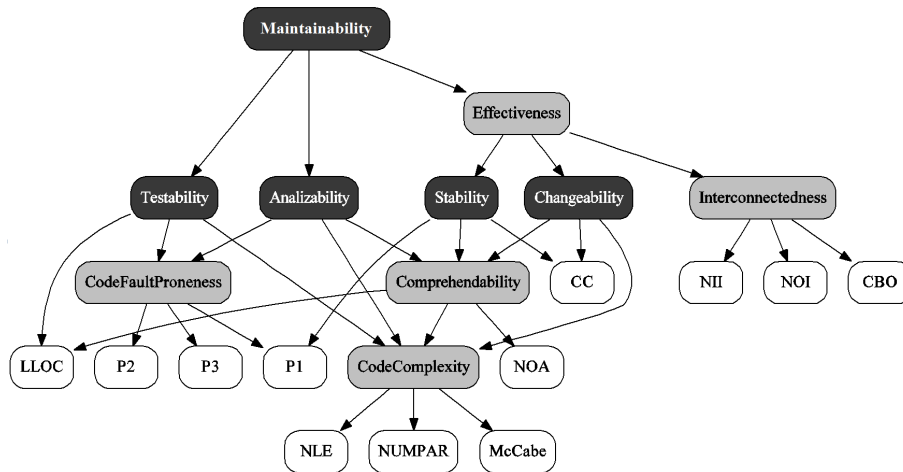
Maintainability

Effectiveness

Testability

Analizability

Stability

Changeability

Interconnectedness

CodeFaultProneness

Comprehendability

CC

NII

NOI

CBO

LLOC

P2

P3

P1

CodeComplexity

NOA

NLE

NUMPAR

McCabe